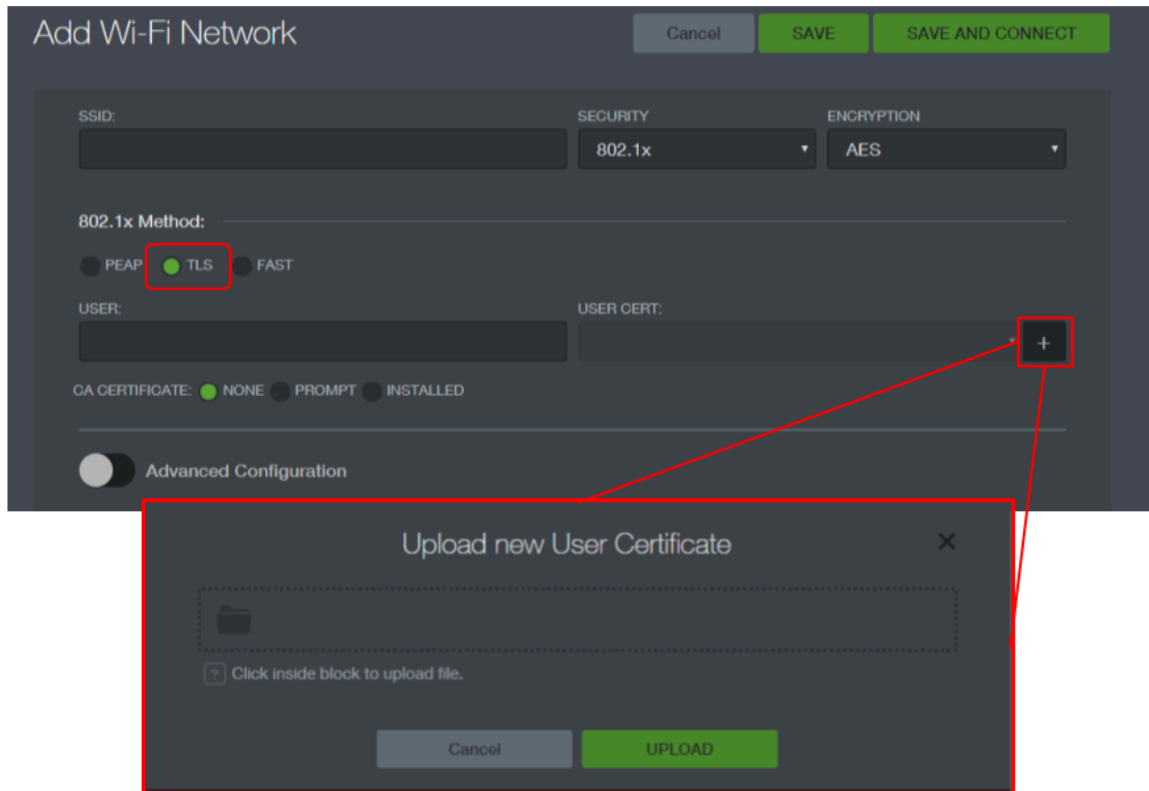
Add Wi-Fi Network

Cancel SAVE SAVE AND CONNECT

SSID:

SECURITY
802.1x

ENCRYPTION
AES

802.1x Method:

PEAP TLS FAST

USER:

USER CERT:

+

CA CERTIFICATE: NONE PROMPT INSTALLED

Advanced Configuration

Upload new User Certificate

×

? Click inside block to upload file.

Cancel UPLOAD